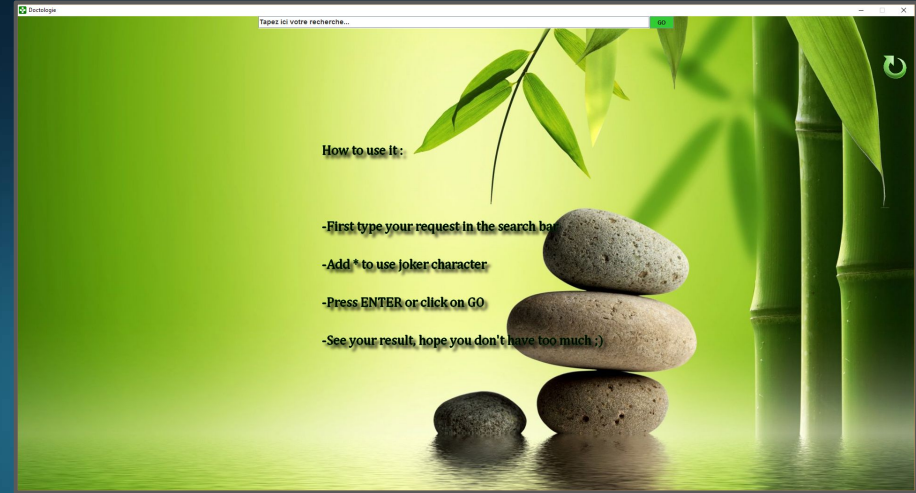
Doctologie

Tapez ici votre recherche...

GO

How to use it :

-First type your request in the search ba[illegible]

-Add * to use joker character

-Press ENTER or click on GO

-See your result, hope you don't have too much ;)